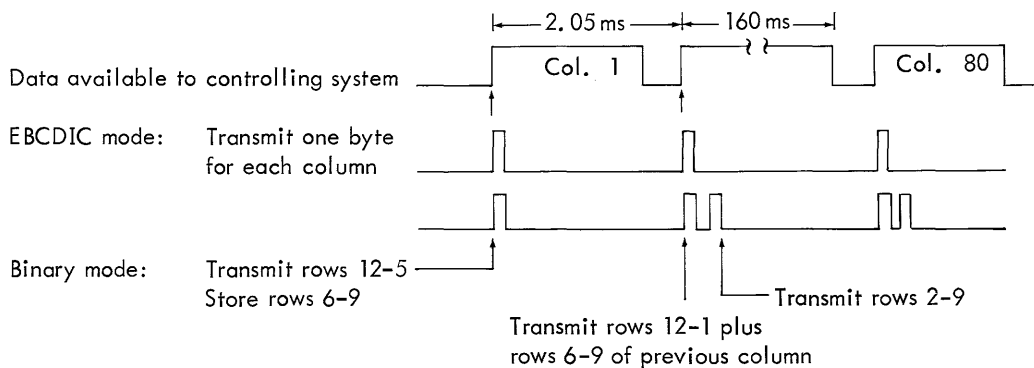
2.05 ms
160 ms
Data available to controlling system
Col. 1
Col. 80
EBCDIC mode: Transmit one byte for each column
Binary mode: Transmit rows 12-5
Store rows 6-9
Transmit rows 2-9
Transmit rows 12-1 plus rows 6-9 of previous column